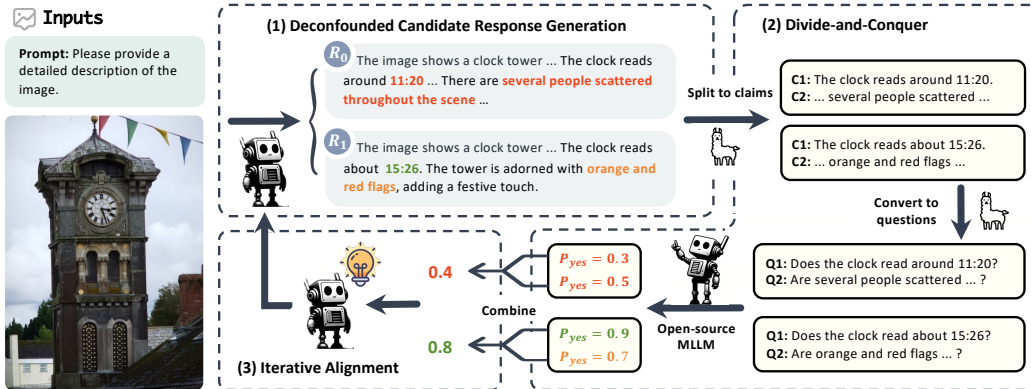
Inputs

**Prompt:** Please provide a detailed description of the image.

(1) Deconfounded Candidate Response Generation

$R_0$ The image shows a clock tower ... The clock reads around 11:20 ... There are several people scattered throughout the scene ...

$R_1$ The image shows a clock tower ... The clock reads about 15:26. The tower is adorned with orange and red flags, adding a festive touch.

Split to claims

(2) Divide-and-Conquer

C1: The clock reads around 11:20.
C2: ... several people scattered ...

C1: The clock reads about 15:26.
C2: ... orange and red flags ...

Convert to questions

Q1: Does the clock read around 11:20?
Q2: Are several people scattered ... ?

Q1: Does the clock read about 15:26?
Q2: Are orange and red flags ... ?

Open-source MLLM

$P_{yes} = 0.3$
$P_{yes} = 0.5$

$P_{yes} = 0.9$
$P_{yes} = 0.7$

Combine

0.4

0.8

(3) Iterative Alignment